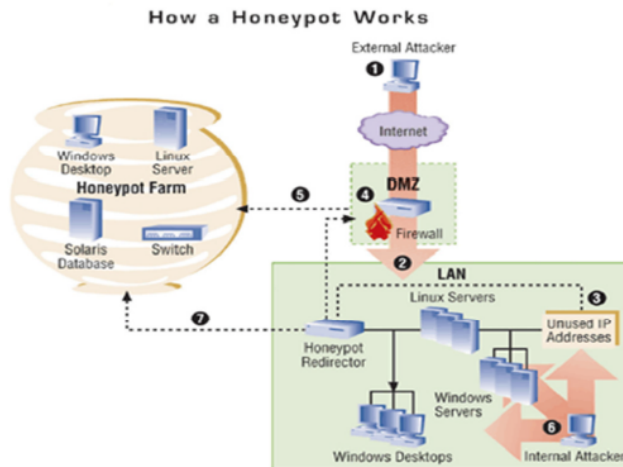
How a Honeypot Works

External Attacker

1

Internet

Windows Desktop

Linux Server

Honeypot Farm

Solaris Database

Switch

5

4

DMZ

Firewall

2

LAN

Linux Servers

3

Unused IP Addresses

7

Honeypot Redirector

Windows Servers

6

Windows Desktops

Internal Attacker